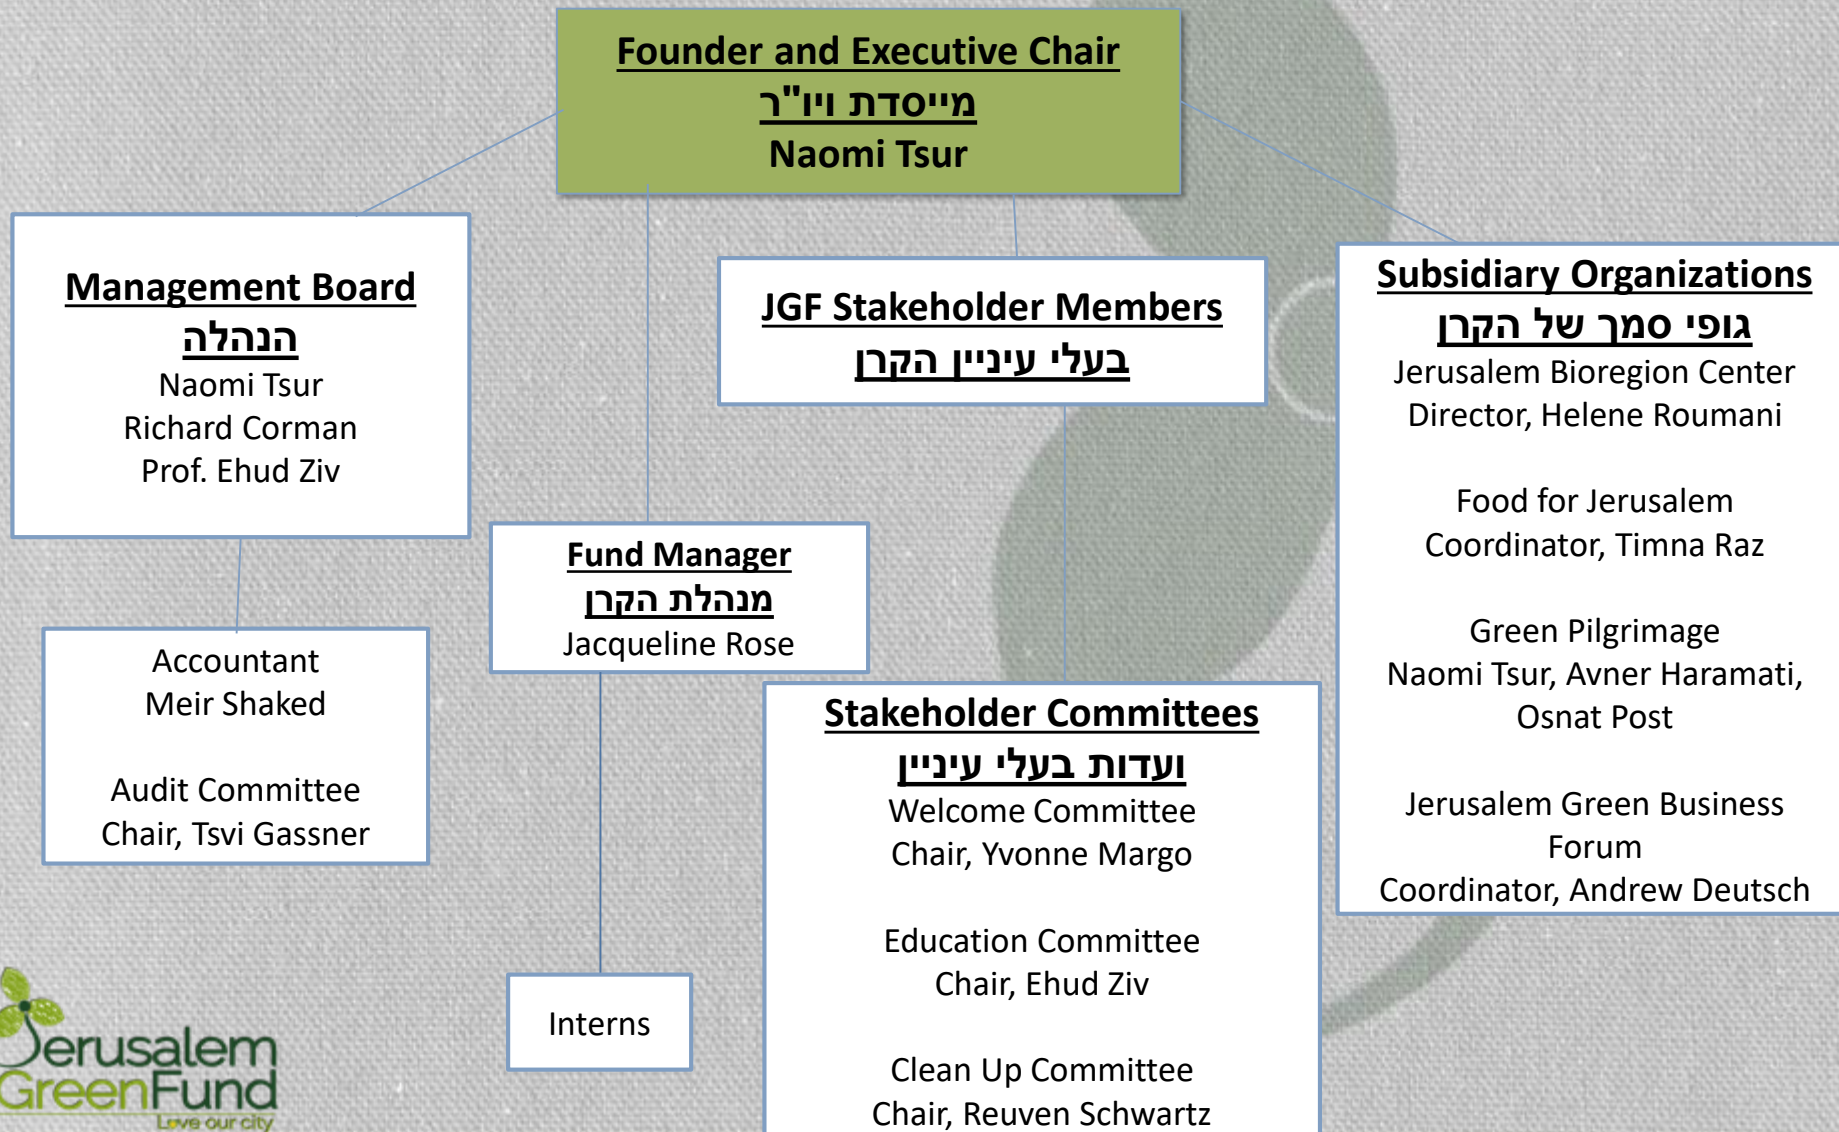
Founder and Executive Chair
מייסדת ויו"ר
Naomi Tsur

Management Board
הנהלה
Naomi Tsur
Richard Corman
Prof. Ehud Ziv

JGF Stakeholder Members
בעלי עניין הקרן

Subsidiary Organizations
גופי סמך של הקרן
Jerusalem Bioregion Center
Director, Helene Roumani

Food for Jerusalem
Coordinator, Timna Raz

Green Pilgrimage
Naomi Tsur, Avner Haramati, Osnat Post

Jerusalem Green Business Forum
Coordinator, Andrew Deutsch

Fund Manager
מנהלת הקרן
Jacqueline Rose

Accountant
Meir Shaked

Audit Committee
Chair, Tsvi Gassner

Stakeholder Committees
ועדות בעלי עניין
Welcome Committee
Chair, Yvonne Margo

Education Committee
Chair, Ehud Ziv

Clean Up Committee
Chair, Reuven Schwartz

Interns

Jerusalem GreenFund
Love our city